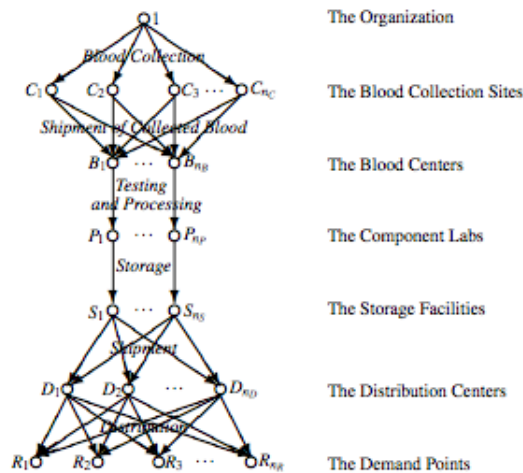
1

Blood Collection

$C_1$ $C_2$ $C_3$ $\cdots$ $C_{n_C}$

Shipment of Collected Blood

$B_1$ $\cdots$ $B_{n_B}$

Testing and Processing

$P_1$ $\cdots$ $P_{n_P}$

Storage

$S_1$ $\cdots$ $S_{n_S}$

Shipment

$D_1$ $D_2$ $\cdots$ $D_{n_D}$

Distribution

$R_1$ $R_2$ $R_3$ $\cdots$ $R_{n_R}$

The Organization

The Blood Collection Sites

The Blood Centers

The Component Labs

The Storage Facilities

The Distribution Centers

The Demand Points